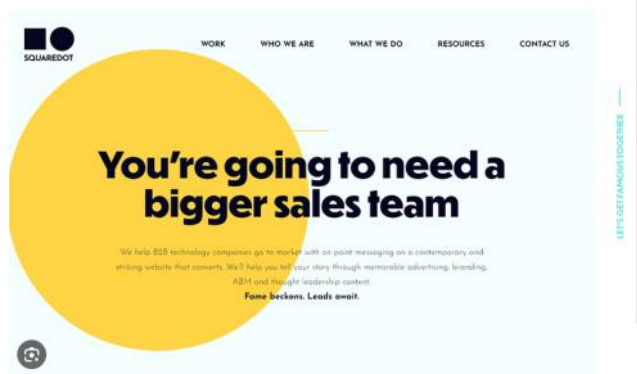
SQUAREDOT

WORK WHO WE ARE WHAT WE DO RESOURCES CONTACT US

LET'S GET FAMOUS TOGETHER

You're going to need a bigger sales team

We help B2B technology companies go to market with on point messaging on a contemporary and striking website that converts. We'll help you tell your story through memorable advertising, branding, ABM and thought leadership content.

Fame beckons. Leads await.